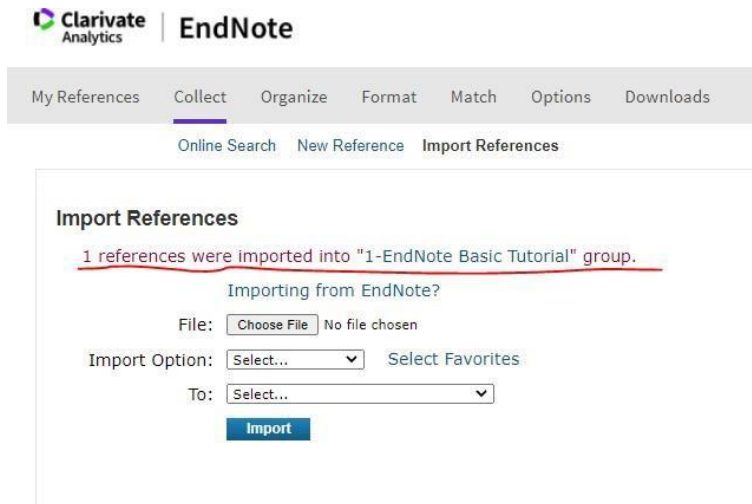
Clarivate Analytics | EndNote

My References Collect Organize Format Match Options Downloads

Online Search New Reference Import References

Import References

1 references were imported into "1-EndNote Basic Tutorial" group.

Importing from EndNote?

File: Choose File No file chosen

Import Option: Select... Select Favorites

To: Select...

Import